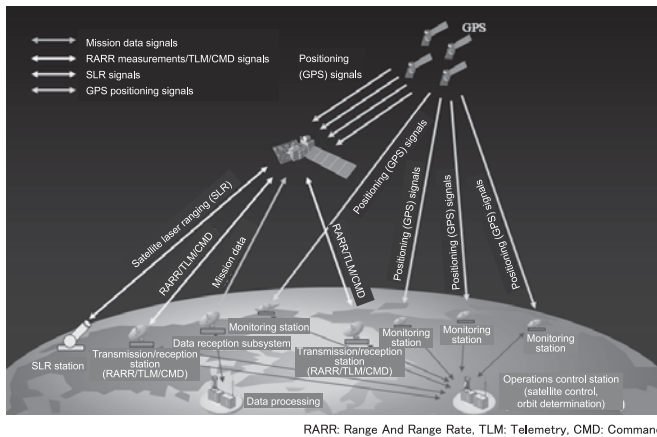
Mission data signals
RARR measurements/TLM/CMD signals
SLR signals
GPS positioning signals

Positioning (GPS) signals

GPS

Satellite laser ranging (SLR)
RARR/TLM/CMD
Mission data
RARR/TLM/CMD
Positioning (GPS) signals
Positioning (GPS) signals
Positioning (GPS) signals
Positioning (GPS) signals

Monitoring station
Data reception subsystem
Monitoring station
Monitoring station
Monitoring station
SLR station
Transmission/reception station (RARR/TLM/CMD)
Transmission/reception station (RARR/TLM/CMD)
Operations control station (satellite control, orbit determination)
Data processing

RARR: Range And Range Rate, TLM: Telemetry, CMD: Comman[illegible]